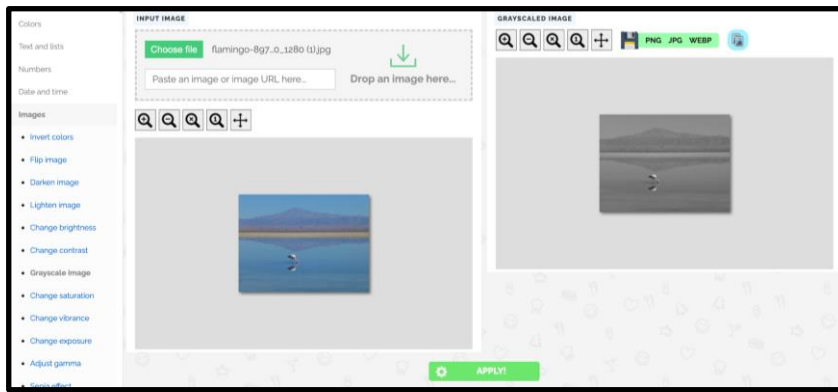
Colors

Text and lists

Numbers

Date and time

Images

• Invert colors

• Flip image

• Darken image

• Lighten image

• Change brightness

• Change contrast

• Grayscale image

• Change saturation

• Change vibrance

• Change exposure

• Adjust gamma

• Sepia effect

INPUT IMAGE

Choose file flamingo-897_0_1280 (1).jpg

Paste an image or image URL here...

Drop an image here...

GRAYSCALED IMAGE

PNG JPG WEBP

APPLY!